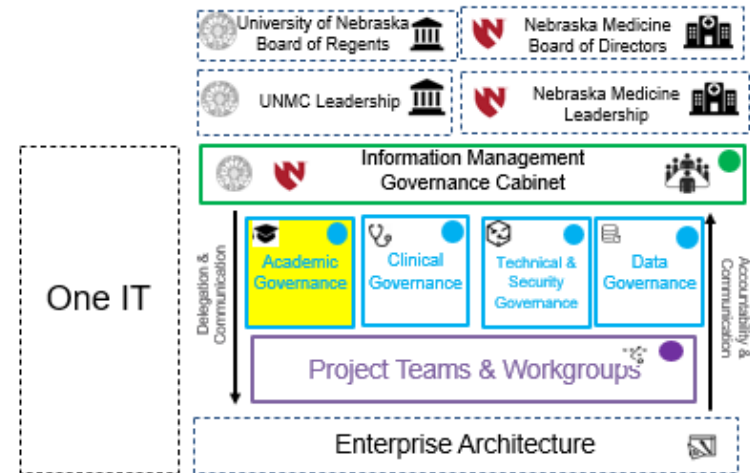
University of Nebraska Board of Regents

Nebraska Medicine Board of Directors

UNMC Leadership

Nebraska Medicine Leadership

One IT

Information Management Governance Cabinet

Delegation & Communication

Academic Governance

Clinical Governance

Technical & Security Governance

Data Governance

Accountability & Communication

Project Teams & Workgroups

Enterprise Architecture